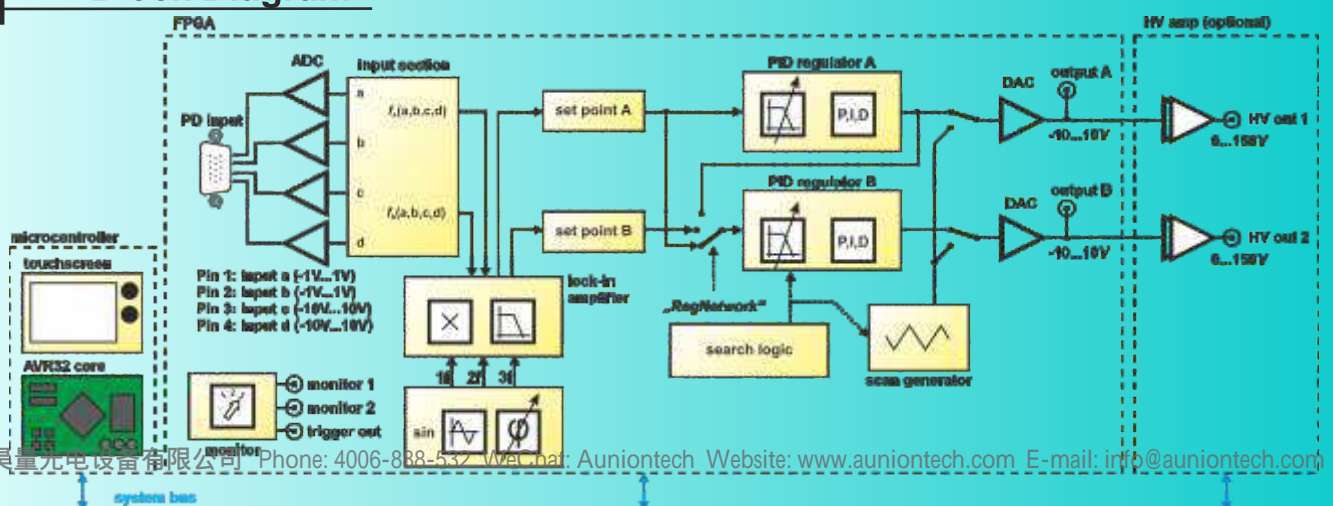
Block Diagram

FPGA

HV amp (optional)

ADC

input section

PD input

a

b

c

d

$f_1(a,b,c,d)$

$f_2(a,b,c,d)$

set point A

set point B

PID regulator A

P,I,D

PID regulator B

P,I,D

DAC

output A

-10...10V

DAC

output B

-10...10V

HV out 1

0...150V

HV out 2

0...150V

microcontroller

touchscreen

AVR32 core

Pin 1: input a (-1V...1V)
Pin 2: input b (-1V...1V)
Pin 3: input c (-10V...10V)
Pin 4: input d (-10V...10V)

lock-in amplifier

„RegNetwork"

search logic

scan generator

1f

2f

3f

sin

monitor 1

monitor 2

trigger out

monitor

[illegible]量光电设备有限公司 Phone: 4006-888-532 WeChat: Auniontech Website: www.auniontech.com E-mail: info@auniontech.com

system bus